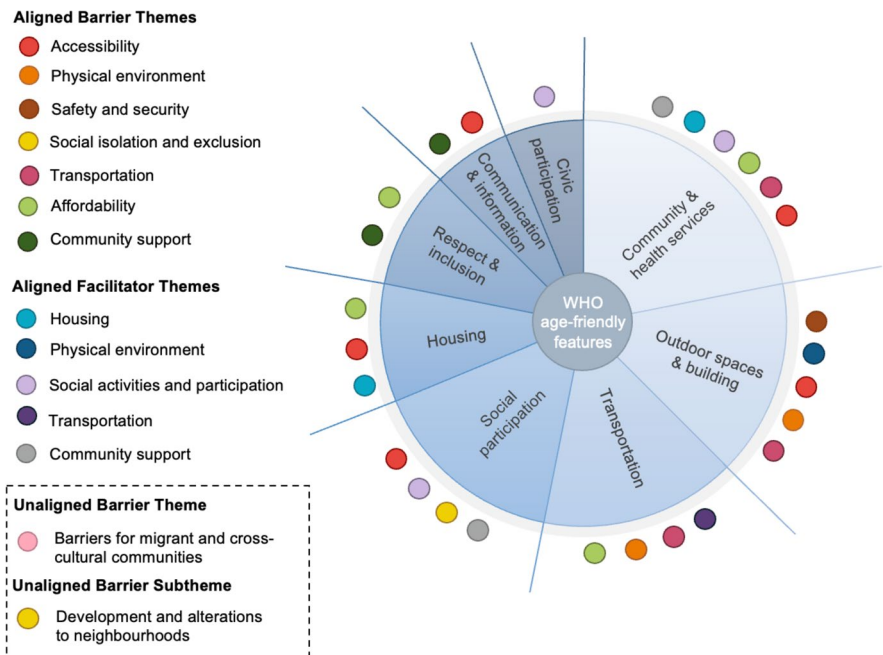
Aligned Barrier Themes
Accessibility
Physical environment
Safety and security
Social isolation and exclusion
Transportation
Affordability
Community support

Aligned Facilitator Themes
Housing
Physical environment
Social activities and participation
Transportation
Community support

Unaligned Barrier Theme
Barriers for migrant and cross-cultural communities
Unaligned Barrier Subtheme
Development and alterations to neighbourhoods

Civic participation
Communication & information
Respect & inclusion
Housing
Social participation
Transportation
Outdoor spaces & building
Community & health services
WHO age-friendly features